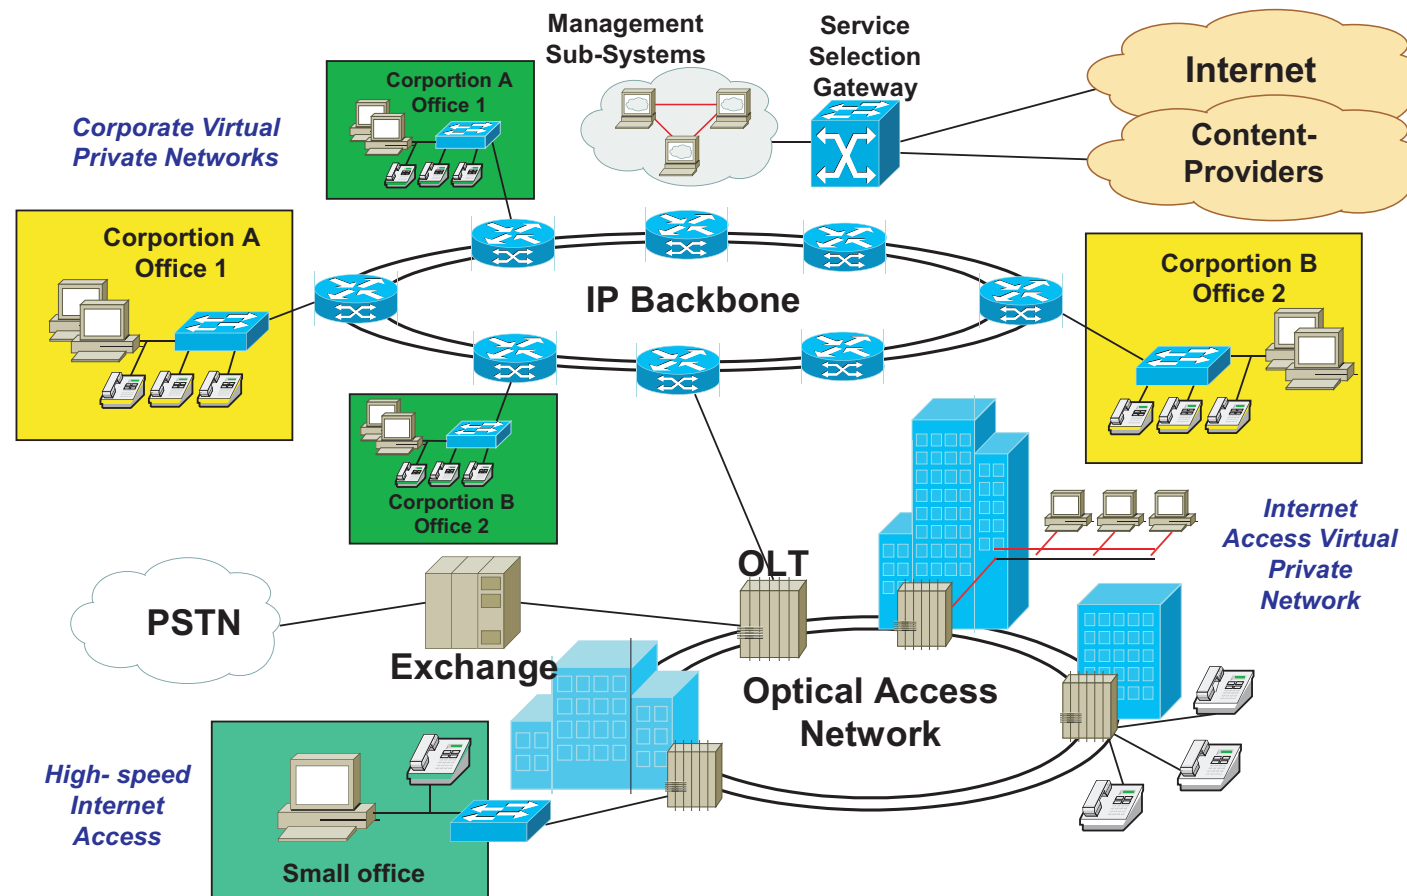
Management Sub-Systems

Service Selection Gateway

Internet

Content-Providers

Corportion A Office 1

Corporate Virtual Private Networks

Corportion A Office 1

IP Backbone

Corportion B Office 2

Corportion B Office 2

Internet Access Virtual Private Network

OLT

PSTN

Exchange

Optical Access Network

High- speed Internet Access

Small office